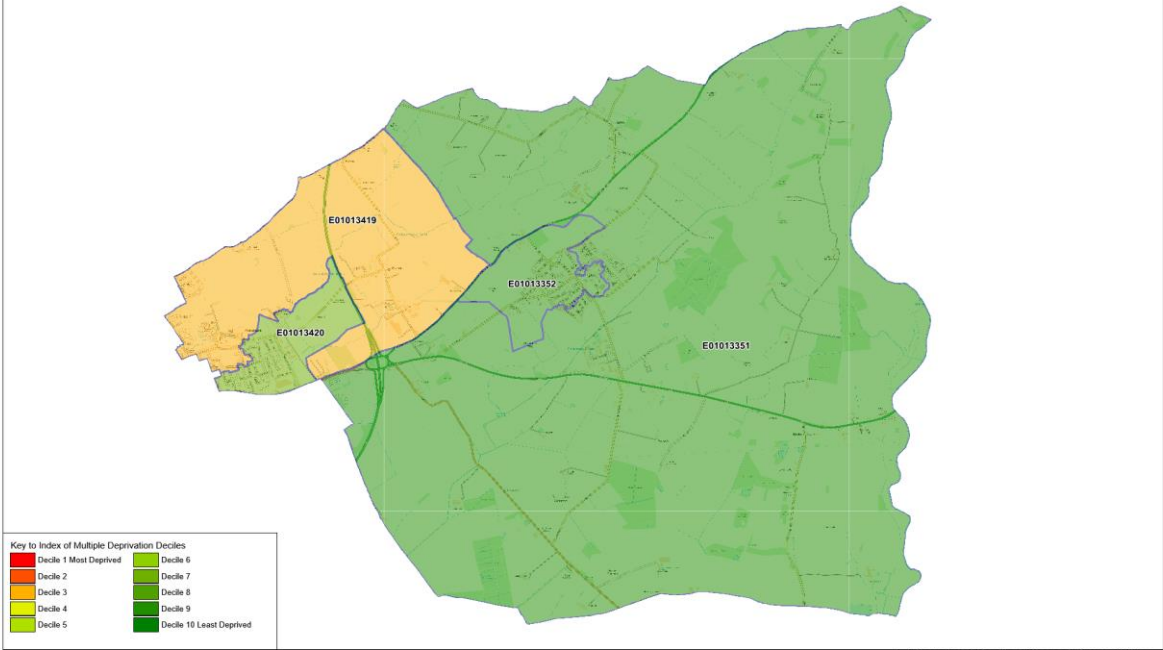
E01013419

E01013352

E01013420

E01013351

Key to Index of Multiple Deprivation Deciles

Decile 1 Most Deprived
Decile 2
Decile 3
Decile 4
Decile 5

Decile 6
Decile 7
Decile 8
Decile 9
Decile 10 Least Deprived